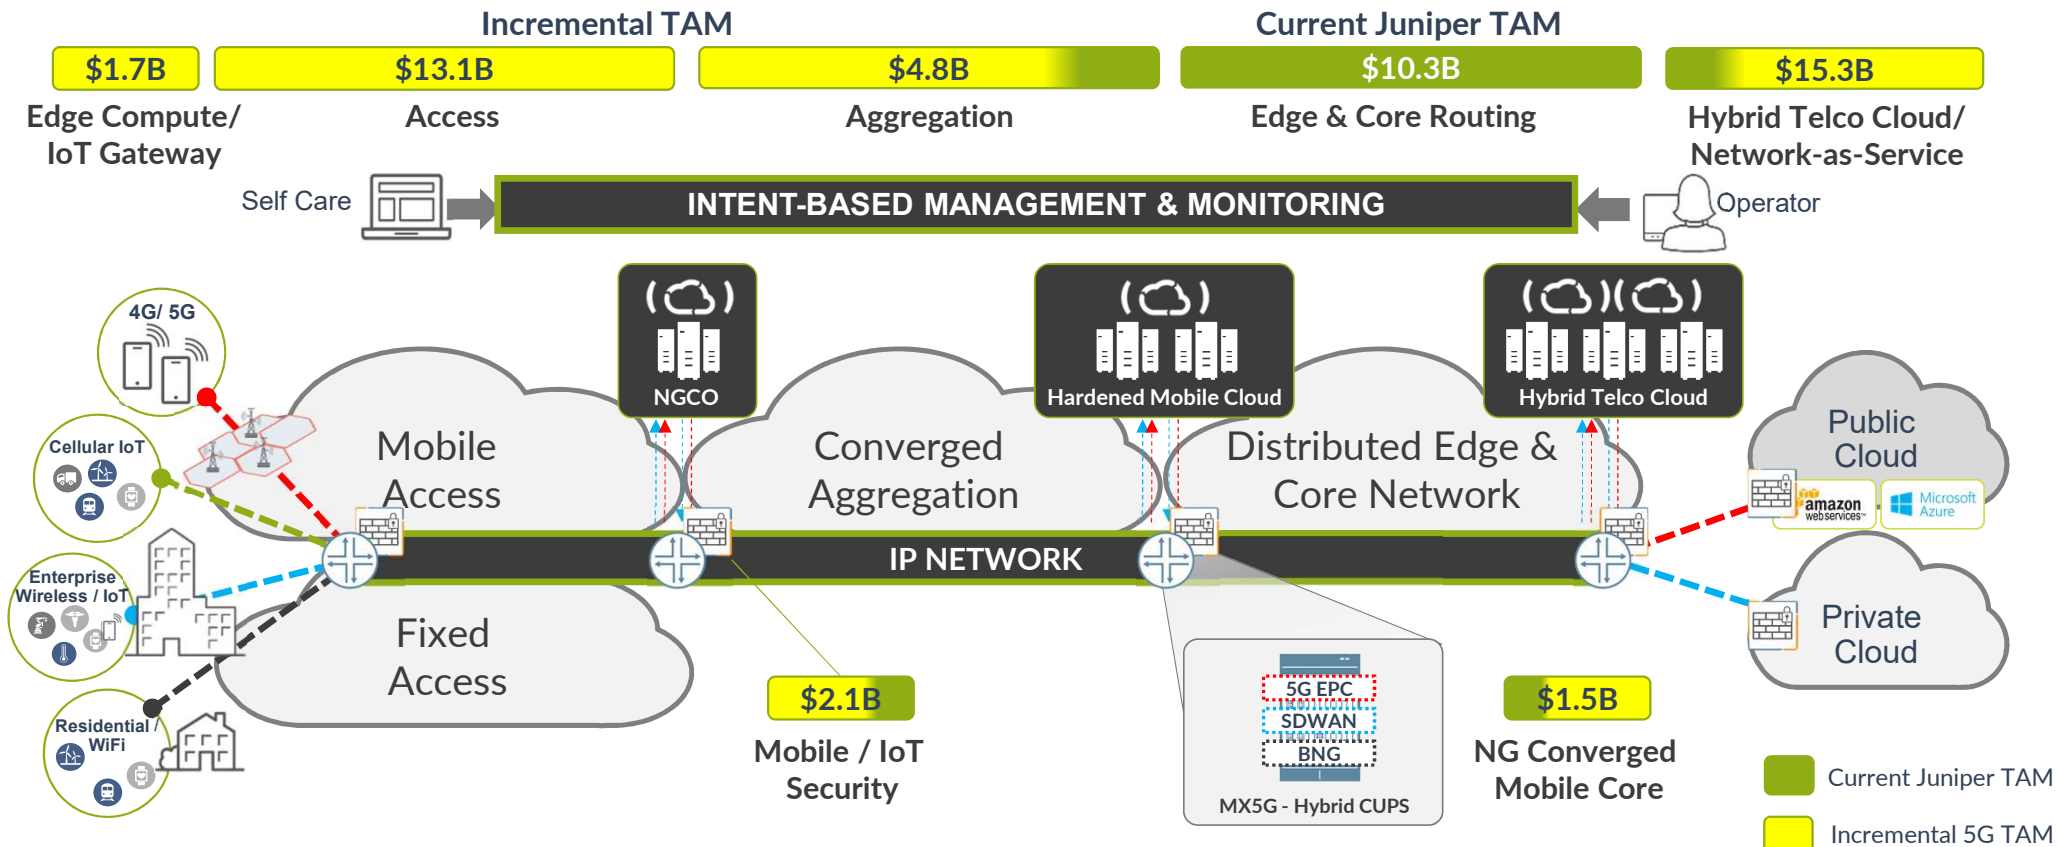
Incremental TAM

Current Juniper TAM

$1.7B

$13.1B

$4.8B

$10.3B

$15.3B

Edge Compute/ IoT Gateway

Access

Aggregation

Edge & Core Routing

Hybrid Telco Cloud/ Network-as-Service

Self Care

INTENT-BASED MANAGEMENT & MONITORING

Operator

4G/ 5G

Cellular IoT

Enterprise Wireless / IoT

Residential WiFi

NGCO

Hardened Mobile Cloud

Hybrid Telco Cloud

Mobile Access

Converged Aggregation

Distributed Edge & Core Network

Public Cloud

amazon webservices

Microsoft Azure

IP NETWORK

Fixed Access

Private Cloud

$2.1B

Mobile / IoT Security

5G EPC

SDWAN

BNG

MX5G - Hybrid CUPS

$1.5B

NG Converged Mobile Core

Current Juniper TAM

Incremental 5G TAM